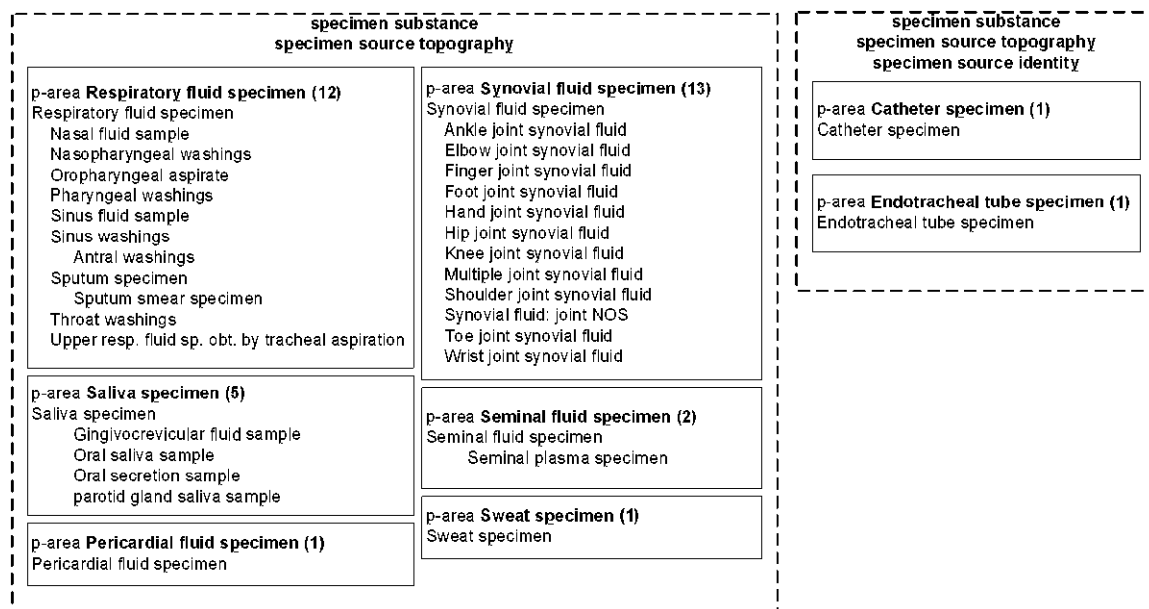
specimen substance
specimen source topography

p-area **Respiratory fluid specimen (12)**
Respiratory fluid specimen
Nasal fluid sample
Nasopharyngeal washings
Oropharyngeal aspirate
Pharyngeal washings
Sinus fluid sample
Sinus washings
Antral washings
Sputum specimen
Sputum smear specimen
Throat washings
Upper resp. fluid sp. obt. by tracheal aspiration

p-area **Saliva specimen (5)**
Saliva specimen
Gingivocrevicular fluid sample
Oral saliva sample
Oral secretion sample
parotid gland saliva sample

p-area **Pericardial fluid specimen (1)**
Pericardial fluid specimen

p-area **Synovial fluid specimen (13)**
Synovial fluid specimen
Ankle joint synovial fluid
Elbow joint synovial fluid
Finger joint synovial fluid
Foot joint synovial fluid
Hand joint synovial fluid
Hip joint synovial fluid
Knee joint synovial fluid
Multiple joint synovial fluid
Shoulder joint synovial fluid
Synovial fluid: joint NOS
Toe joint synovial fluid
Wrist joint synovial fluid

p-area **Seminal fluid specimen (2)**
Seminal fluid specimen
Seminal plasma specimen

p-area **Sweat specimen (1)**
Sweat specimen

specimen substance
specimen source topography
specimen source identity

p-area **Catheter specimen (1)**
Catheter specimen

p-area **Endotracheal tube specimen (1)**
Endotracheal tube specimen